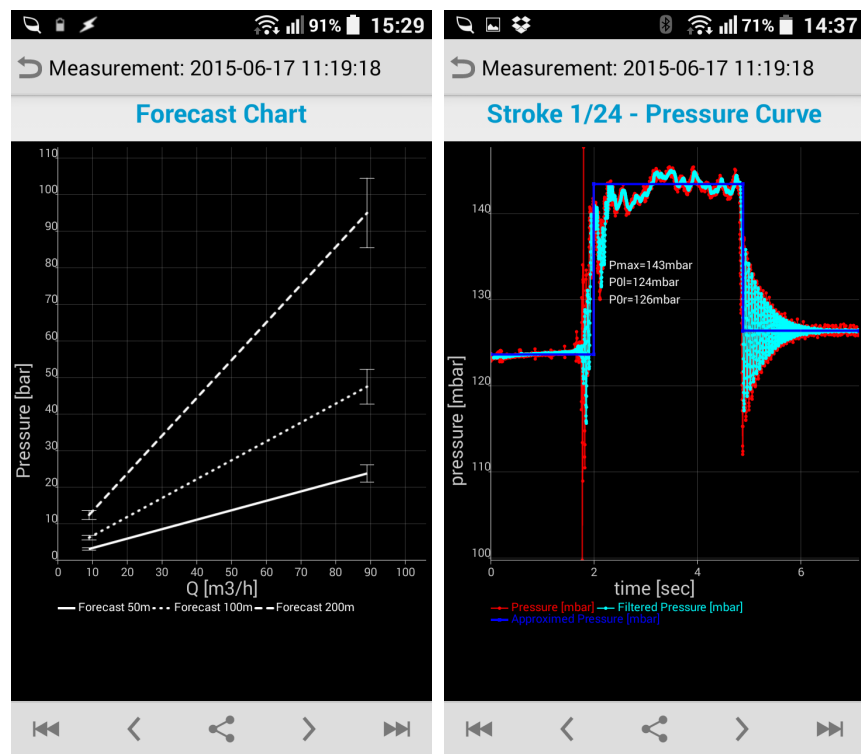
91% 15:29

Measurement: 2015-06-17 11:19:18

Forecast Chart

110
100
90
80
70
60
50
40
30
20
10
0

Pressure [bar]

0 10 20 30 40 50 60 70 80 90 100

Q [m3/h]

Forecast 50m Forecast 100m Forecast 200m

71% 14:37

Measurement: 2015-06-17 11:19:18

Stroke 1/24 - Pressure Curve

140
130
120
110
100

pressure [mbar]

Pmax=143mbar
P0l=124mbar
P0r=126mbar

0 2 4 6

time [sec]

Pressure [mbar] Filtered Pressure [mbar]
Approximed Pressure [mbar]